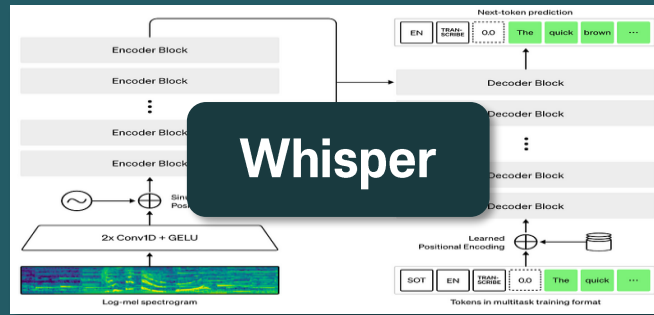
Next-token prediction

EN | TRAN-SCRIBE | 0.0 | The | quick | brown | ···

Encoder Block
Encoder Block
⋮
Encoder Block
Encoder Block

Decoder Block
Decoder Block
⋮
Decoder Block
Decoder Block

Whisper

Sin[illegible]
Posi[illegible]

2x Conv1D + GELU

Log-mel spectrogram

Learned
Positional Encoding

SOT | EN | TRAN-SCRIBE | 0.0 | The | quick | ···

Tokens in multitask training format